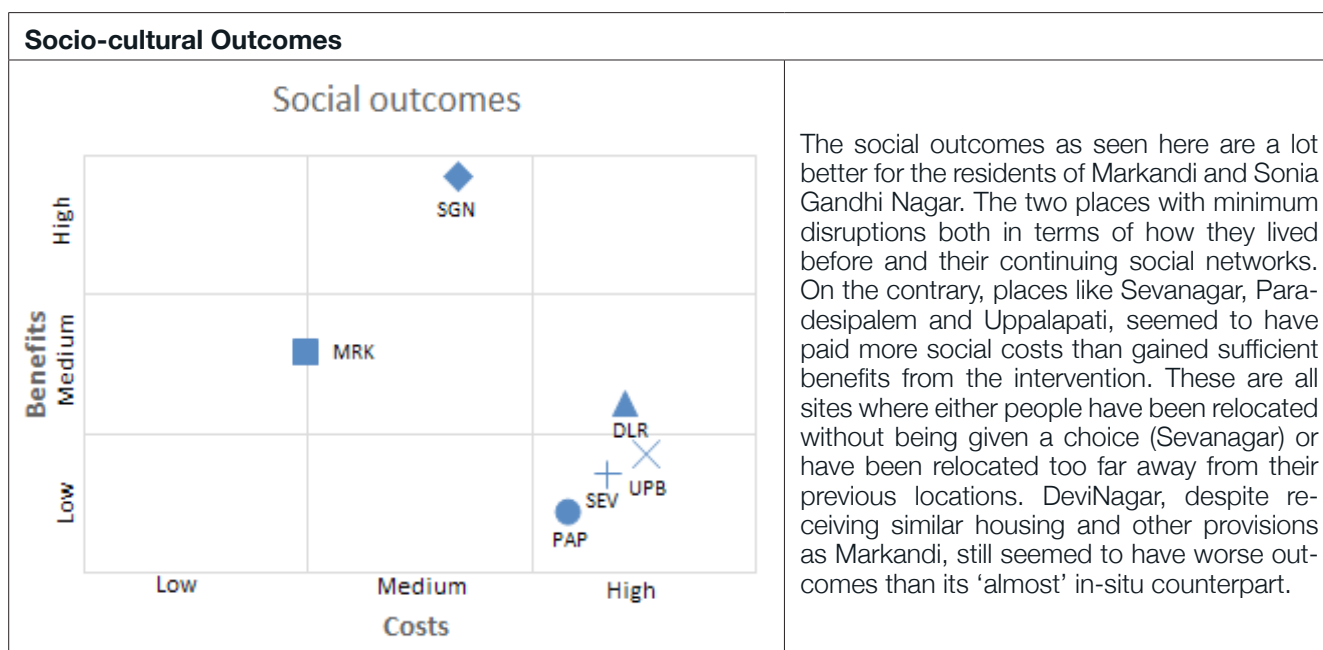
Socio-cultural Outcomes

Social outcomes

High

Medium

Low

Benefits

SGN

MRK

DLR

SEV

UPB

PAP

Low

Medium

High

Costs

The social outcomes as seen here are a lot better for the residents of Markandi and Sonia Gandhi Nagar. The two places with minimum disruptions both in terms of how they lived before and their continuing social networks. On the contrary, places like Sevanagar, Paradesipalem and Uppalapati, seemed to have paid more social costs than gained sufficient benefits from the intervention. These are all sites where either people have been relocated without being given a choice (Sevanagar) or have been relocated too far away from their previous locations. DeviNagar, despite receiving similar housing and other provisions as Markandi, still seemed to have worse outcomes than its 'almost' in-situ counterpart.